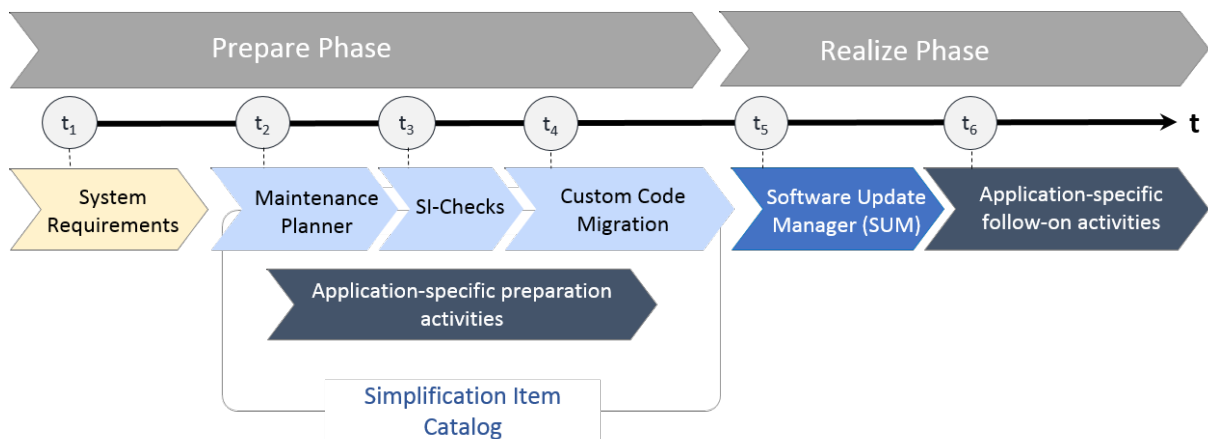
Prepare Phase

Realize Phase

$t_1$

$t_2$

$t_3$

$t_4$

$t_5$

$t_6$

t

System Requirements

Maintenance Planner

SI-Checks

Custom Code Migration

Software Update Manager (SUM)

Application-specific follow-on activities

Application-specific preparation activities

Simplification Item Catalog